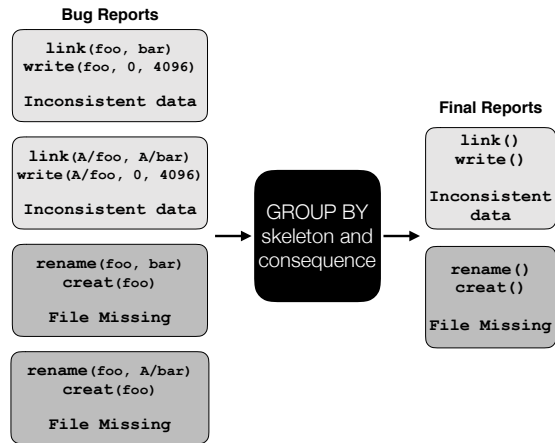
Bug Reports

link(foo, bar)
write(foo, 0, 4096)

Inconsistent data

link(A/foo, A/bar)
write(A/foo, 0, 4096)

Inconsistent data

rename(foo, bar)
creat(foo)

File Missing

rename(foo, A/bar)
creat(foo)

File Missing

GROUP BY skeleton and consequence

Final Reports

link()
write()

Inconsistent data

rename()
creat()

File Missing